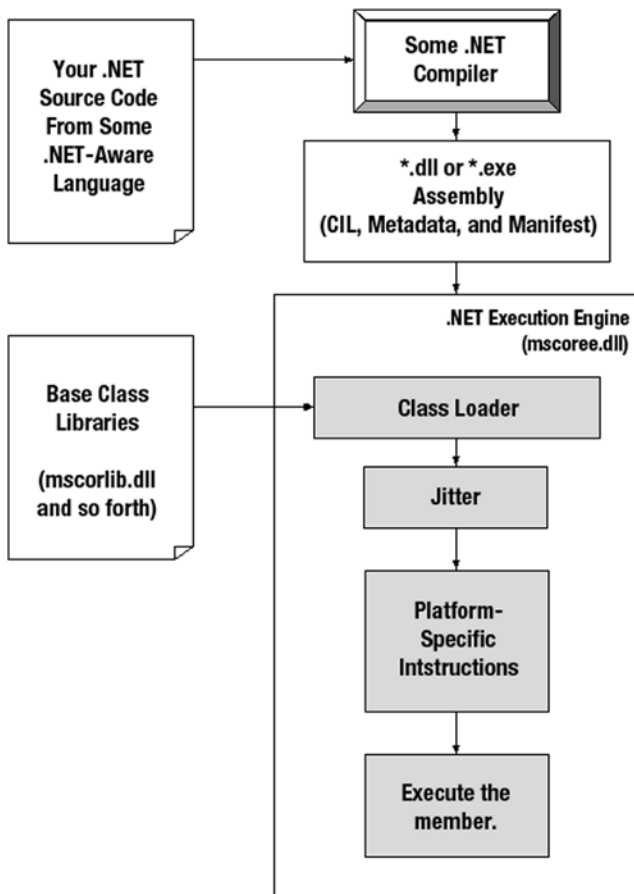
Your .NET Source Code From Some .NET-Aware Language

Some .NET Compiler

*.dll or *.exe Assembly (CIL, Metadata, and Manifest)

.NET Execution Engine (mscoree.dll)

Base Class Libraries

(mscorlib.dll and so forth)

Class Loader

Jitter

Platform-Specific Intstructions

Execute the member.